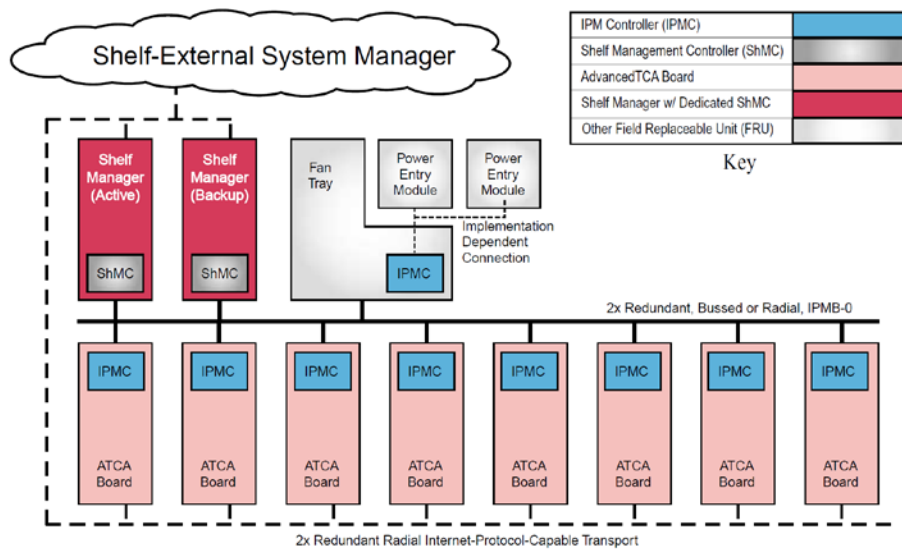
Shelf-External System Manager

| IPM Controller (IPMC) | |
|---|---|
| Shelf Management Controller (ShMC) | |
| AdvancedTCA Board | |
| Shelf Manager w/ Dedicated ShMC | |
| Other Field Replaceable Unit (FRU) | |

Key

Shelf Manager (Active)

ShMC

Shelf Manager (Backup)

ShMC

Fan Tray

Power Entry Module

Power Entry Module

Implementation Dependent Connection

IPMC

2x Redundant, Bussed or Radial, IPMB-0

IPMC

ATCA Board

IPMC

ATCA Board

IPMC

ATCA Board

IPMC

ATCA Board

IPMC

ATCA Board

IPMC

ATCA Board

IPMC

ATCA Board

IPMC

ATCA Board

2x Redundant Radial Internet-Protocol-Capable Transport